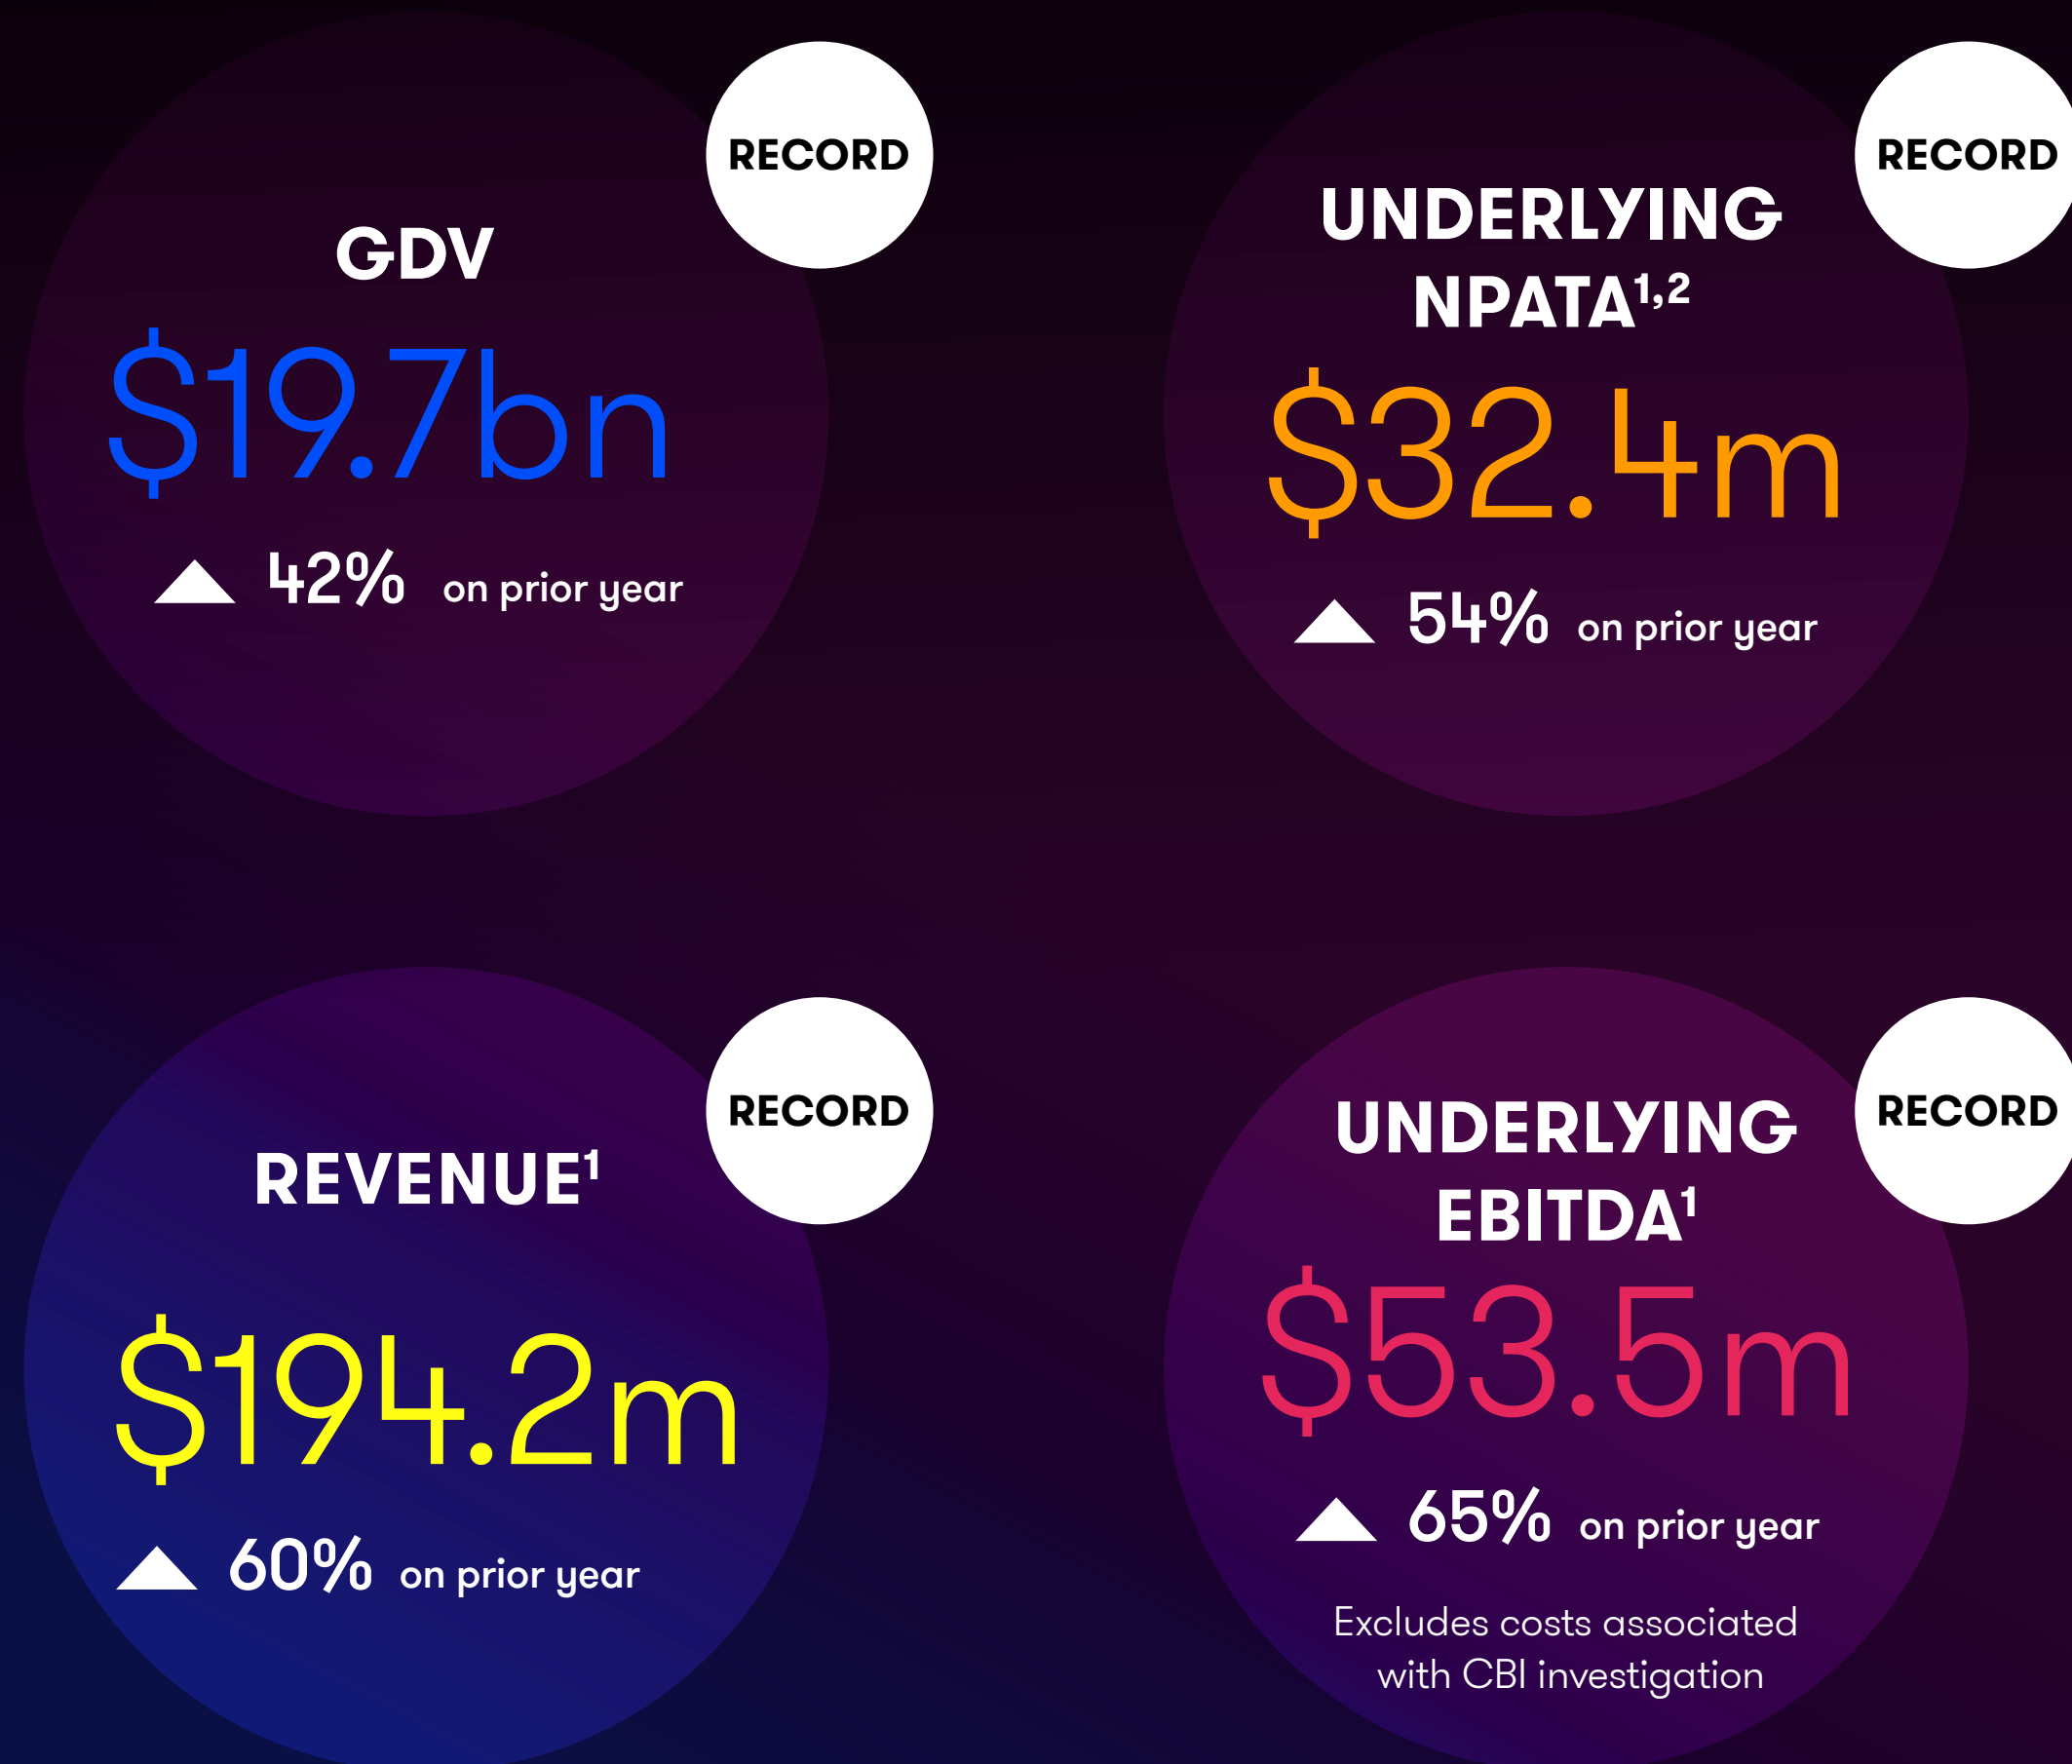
RECORD

GDV

$19.7bn

42% on prior year

RECORD

UNDERLYING NPATA$^{1,2}$

$32.4m

54% on prior year

RECORD

REVENUE$^{1}$

$194.2m

60% on prior year

RECORD

UNDERLYING EBITDA$^{1}$

$53.5m

65% on prior year

Excludes costs associated with CBI investigation